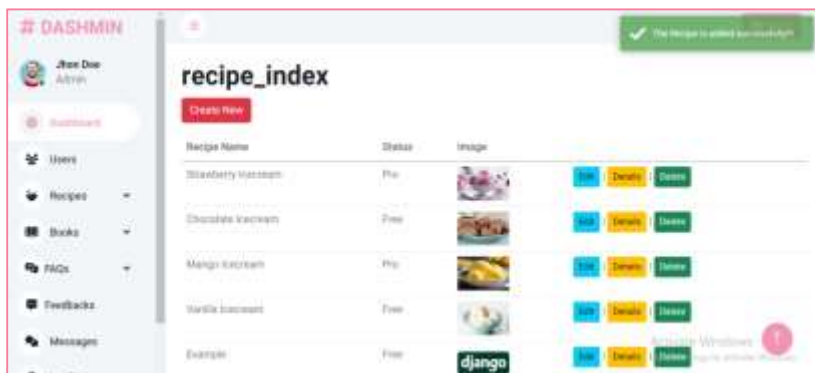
# DASHMIN

Jhon Doe
Admin

Dashboard

Users

Recipes

Books

FAQs

Feedbacks

Messages

The Recipe is added successfully!

recipe_index

Create New

| Recipe Name | Status | Image | |
|---|---|---|---|
| Strawberry Icecream | Pro | | Edit \| Details \| Delete |
| Chocolate Icecream | Free | | Edit \| Details \| Delete |
| Mango Icecream | Pro | | Edit \| Details \| Delete |
| Vanilla Icecream | Free | | Edit \| Details \| Delete |
| Example | Free | django | Edit \| Details \| Delete |

Activate Windows
Go to Settings to activate Windows.